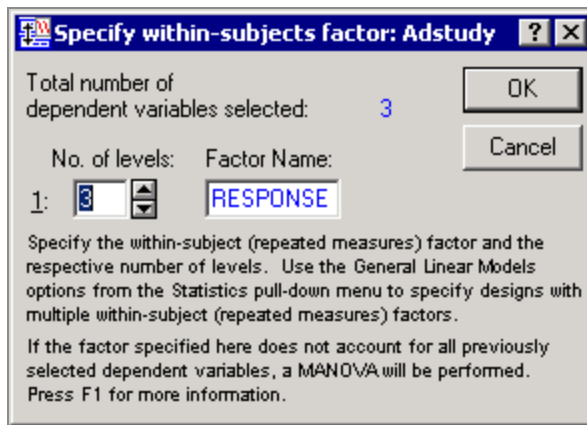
Specify within-subjects factor: Adstudy

?

X

Total number of dependent variables selected: 3

OK

Cancel

No. of levels:

Factor Name:

1: 3

RESPONSE

Specify the within-subject (repeated measures) factor and the respective number of levels. Use the General Linear Models options from the Statistics pull-down menu to specify designs with multiple within-subject (repeated measures) factors.

If the factor specified here does not account for all previously selected dependent variables, a MANOVA will be performed. Press F1 for more information.